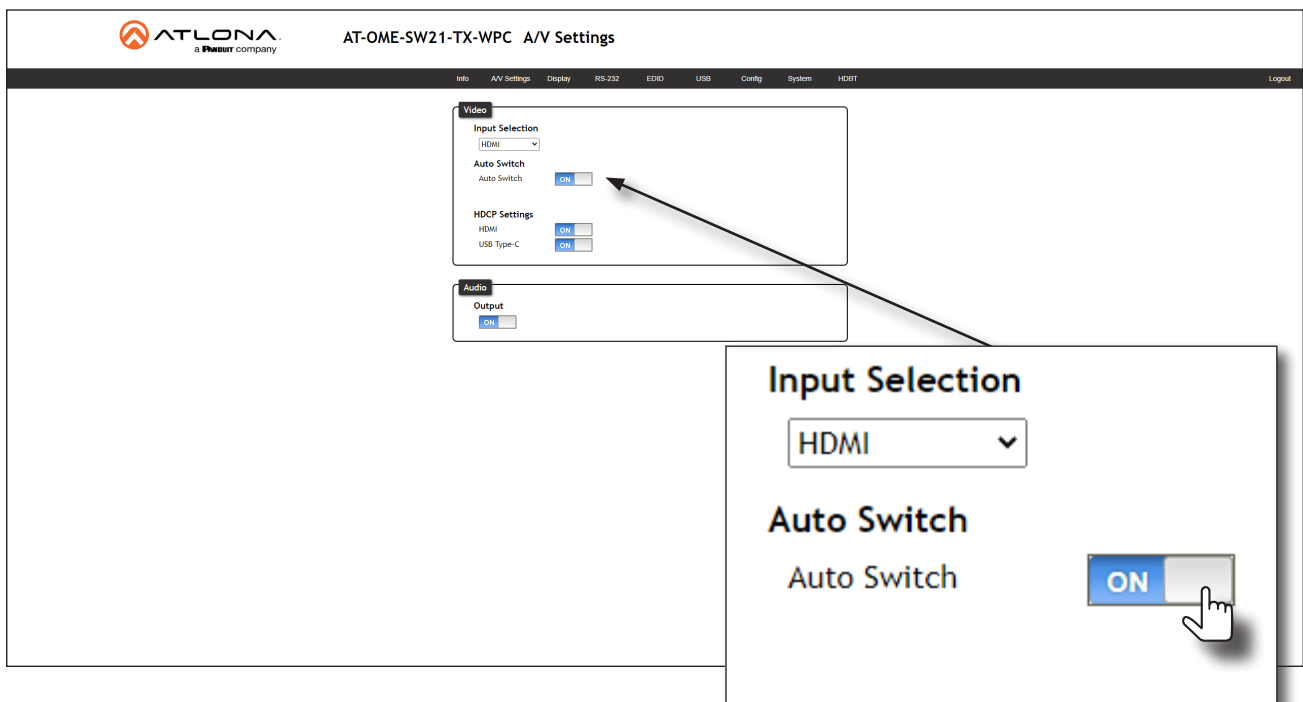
ATLONA
a PANDUIT company

AT-OME-SW21-TX-WPC A/V Settings

Info A/V Settings Display RS-232 EDID USB Config System HDBT Logout

Video
Input Selection
HDMI
Auto Switch
Auto Switch ON

HDCP Settings
HDMI ON
USB Type-C ON

Audio
Output
ON

Input Selection
HDMI
Auto Switch
Auto Switch ON